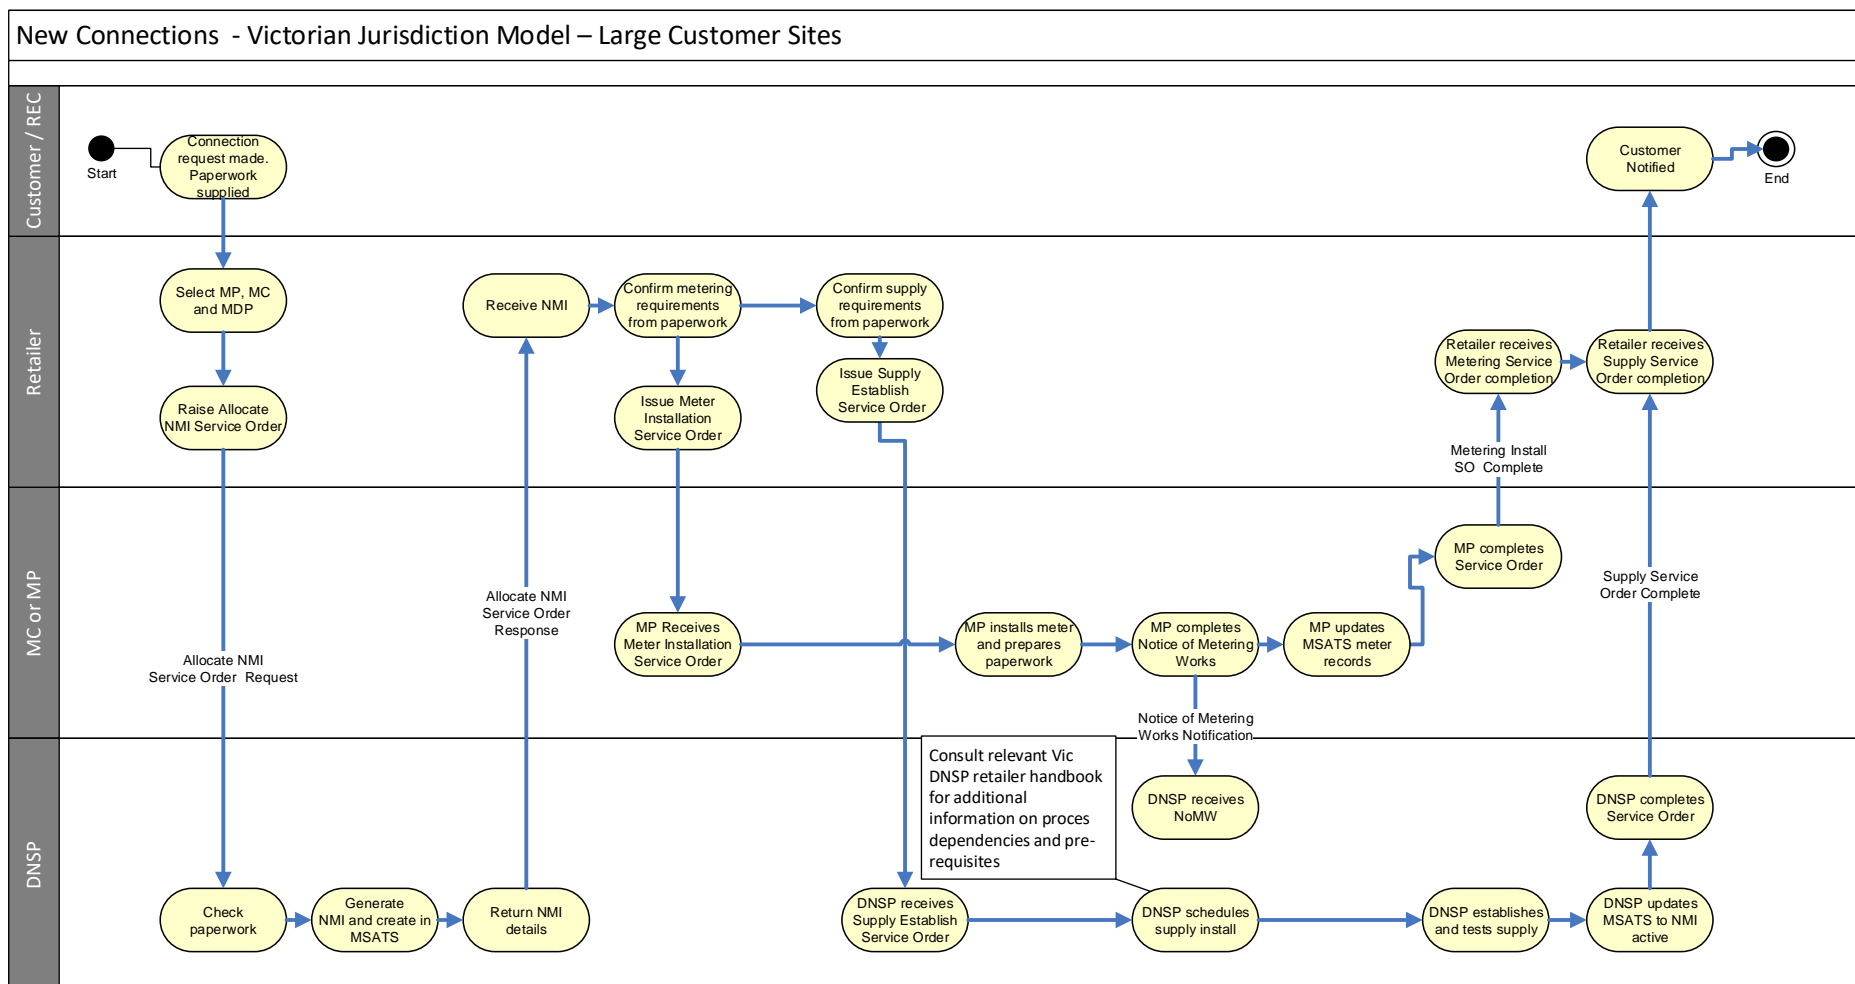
New Connections - Victorian Jurisdiction Model – Large Customer Sites

Customer / REC

Start

Connection request made. Paperwork supplied

Customer Notified

End

Retailer

Select MP, MC and MDP

Raise Allocate NMI Service Order

Receive NMI

Confirm metering requirements from paperwork

Issue Meter Installation Service Order

Confirm supply requirements from paperwork

Issue Supply Establish Service Order

Retailer receives Metering Service Order completion

Retailer receives Supply Service Order completion

Metering Install SO Complete

MC or MP

Allocate NMI Service Order Request

Allocate NMI Service Order Response

MP Receives Meter Installation Service Order

MP installs meter and prepares paperwork

MP completes Notice of Metering Works

MP updates MSATS meter records

MP completes Service Order

Supply Service Order Complete

Notice of Metering Works Notification

DNSP

Consult relevant Vic DNSP retailer handbook for additional information on proces dependencies and pre-requisites

DNSP receives NoMW

DNSP completes Service Order

Check paperwork

Generate NMI and create in MSATS

Return NMI details

DNSP receives Supply Establish Service Order

DNSP schedules supply install

DNSP establishes and tests supply

DNSP updates MSATS to NMI active